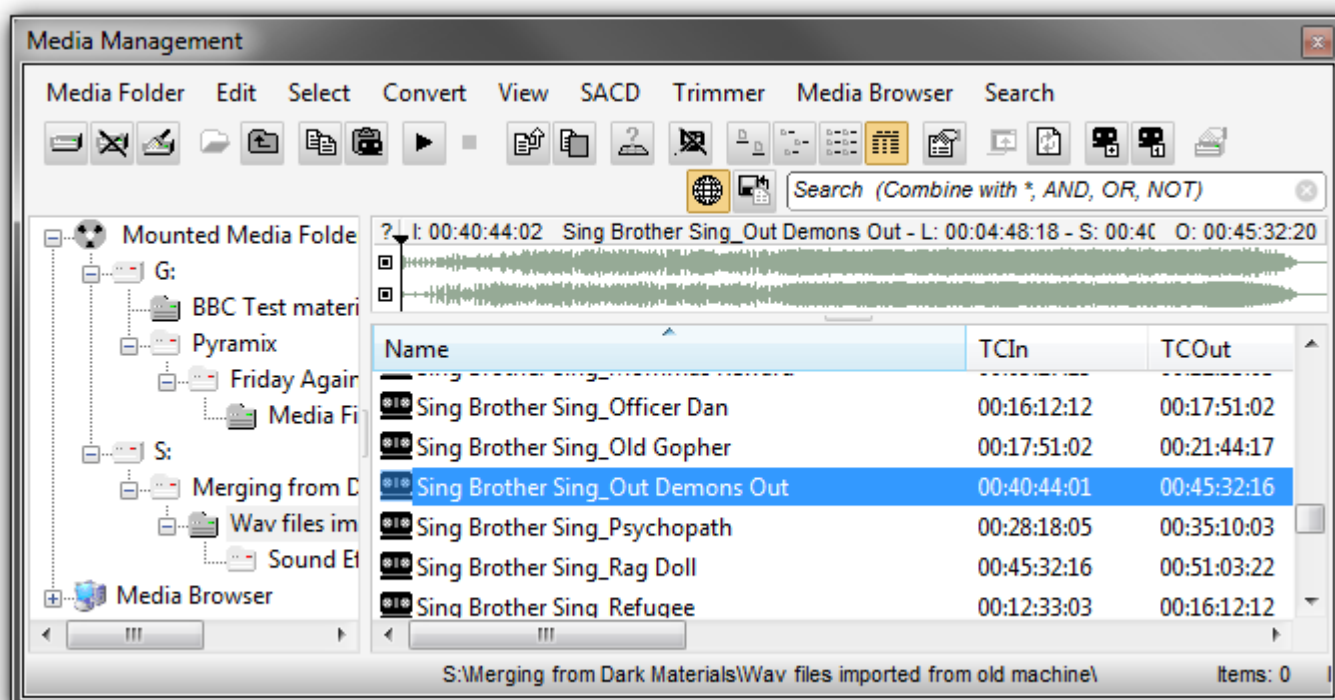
Media Management

Media Folder Edit Select Convert View SACD Trimmer Media Browser Search

Search (Combine with *, AND, OR, NOT)

Mounted Media Folde
G:
BBC Test materi
Pyramix
Friday Again
Media Fi
S:
Merging from D
Wav files im
Sound Et
Media Browser

? I: 00:40:44:02 Sing Brother Sing_Out Demons Out - L: 00:04:48:18 - S: 00:4( O: 00:45:32:20

| Name | TCIn | TCOut |
|---|---|---|
| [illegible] | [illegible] | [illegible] |
| Sing Brother Sing_Officer Dan | 00:16:12:12 | 00:17:51:02 |
| Sing Brother Sing_Old Gopher | 00:17:51:02 | 00:21:44:17 |
| Sing Brother Sing_Out Demons Out | 00:40:44:01 | 00:45:32:16 |
| Sing Brother Sing_Psychopath | 00:28:18:05 | 00:35:10:03 |
| Sing Brother Sing_Rag Doll | 00:45:32:16 | 00:51:03:22 |
| Sing Brother Sing_Refugee | 00:12:33:03 | 00:16:12:12 |

S:\Merging from Dark Materials\Wav files imported from old machine\ Items: 0